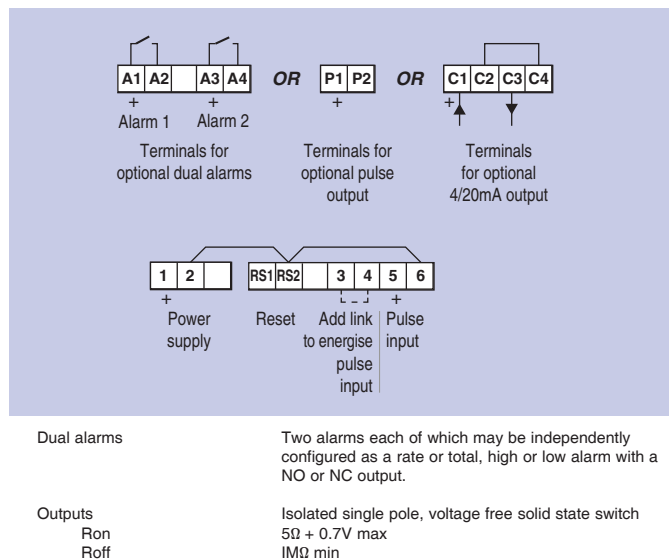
A1 A2 A3 A4
+ Alarm 1 + Alarm 2

Terminals for optional dual alarms

OR

P1 P2
+

Terminals for optional pulse output

OR

C1 C2 C3 C4
+

Terminals for optional 4/20mA output

1 2 RS1 RS2 3 4 5 6
+ +

Power supply

Reset

Add link to energise pulse input

Pulse input

| | |
|---|---|
| Dual alarms | Two alarms each of which may be independently configured as a rate or total, high or low alarm with a NO or NC output. |
| Outputs | Isolated single pole, voltage free solid state switch |
| Ron | 5Ω + 0.7V max |
| Roff | IMΩ min |